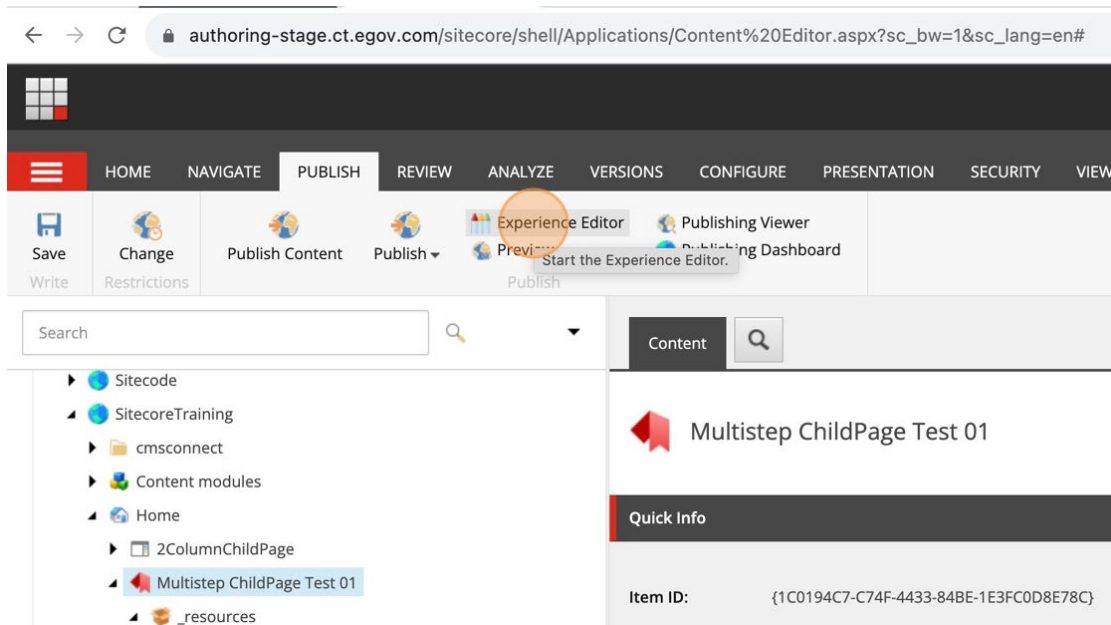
authoring-stage.ct.egov.com/sitecore/shell/Applications/Content%20Editor.aspx?sc_bw=1&sc_lang=en#

HOME NAVIGATE PUBLISH REVIEW ANALYZE VERSIONS CONFIGURE PRESENTATION SECURITY VIEW

Save
Write
Change
Restrictions
Publish Content
Publish
Experience Editor
Preview
Publishing Viewer
Publishing Dashboard
Start the Experience Editor.
Publish

Search

Sitecode
SitecoreTraining
cmsconnect
Content modules
Home
2ColumnChildPage
Multistep ChildPage Test 01
_resources

Content

Multistep ChildPage Test 01

Quick Info

Item ID: {1C0194C7-C74F-4433-84BE-1E3FC0D8E78C}